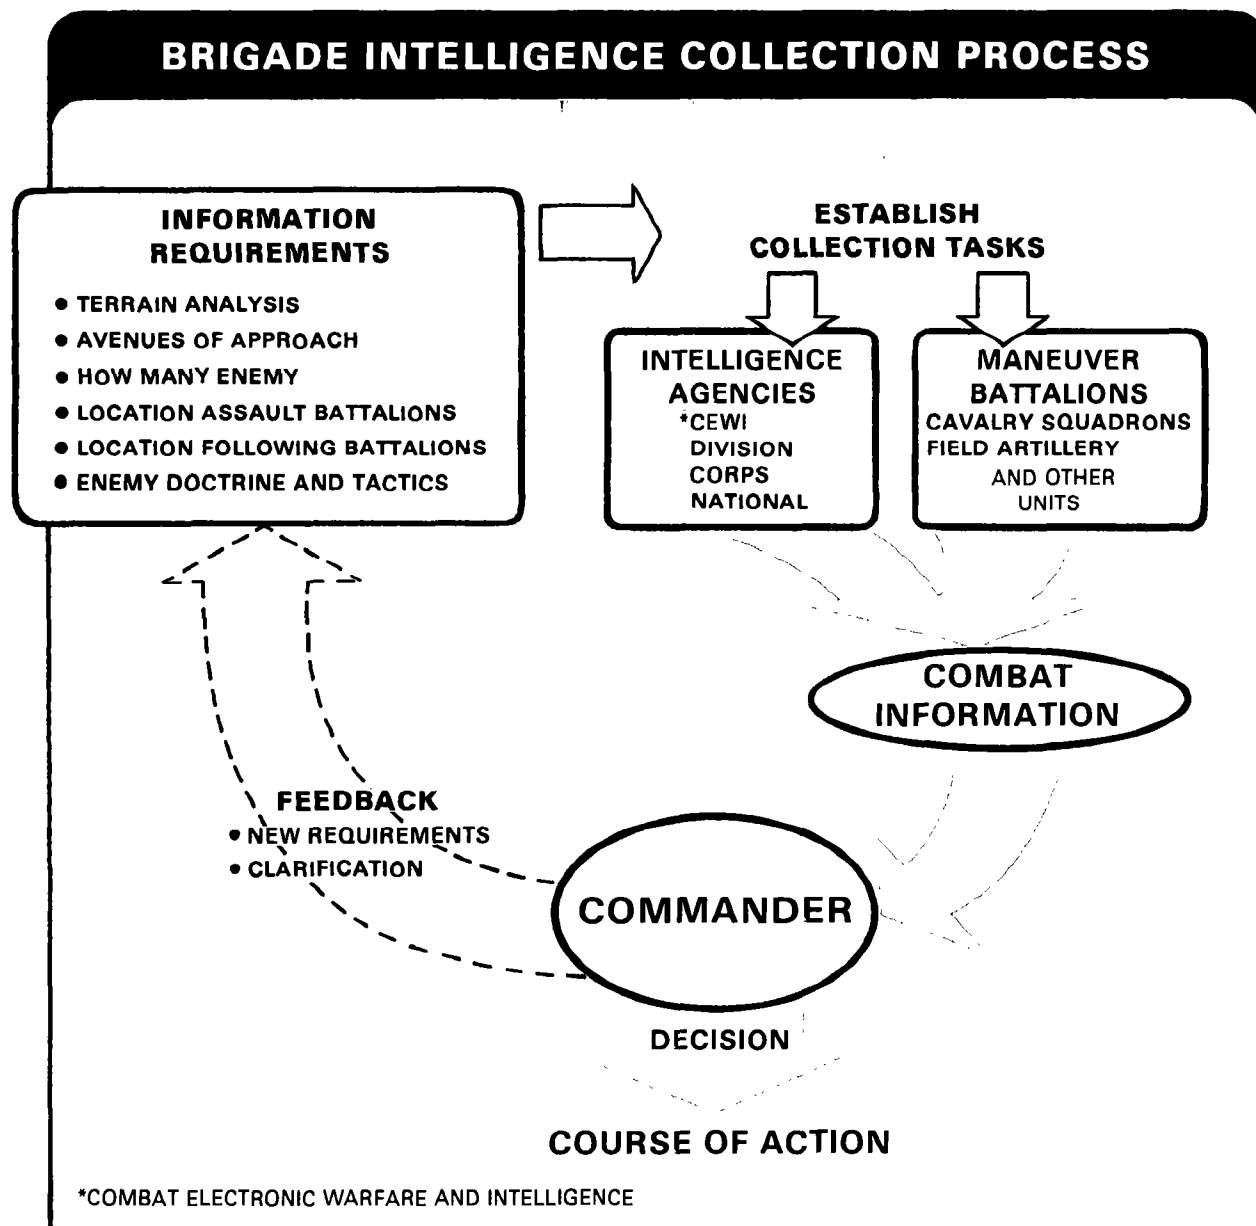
BRIGADE INTELLIGENCE COLLECTION PROCESS

INFORMATION REQUIREMENTS
• TERRAIN ANALYSIS
• AVENUES OF APPROACH
• HOW MANY ENEMY
• LOCATION ASSAULT BATTALIONS
• LOCATION FOLLOWING BATTALIONS
• ENEMY DOCTRINE AND TACTICS

ESTABLISH COLLECTION TASKS

INTELLIGENCE AGENCIES
*CEWI
DIVISION
CORPS
NATIONAL

MANEUVER BATTALIONS
CAVALRY SQUADRONS
FIELD ARTILLERY
AND OTHER UNITS

COMBAT INFORMATION

FEEDBACK
• NEW REQUIREMENTS
• CLARIFICATION

COMMANDER

DECISION

COURSE OF ACTION

*COMBAT ELECTRONIC WARFARE AND INTELLIGENCE